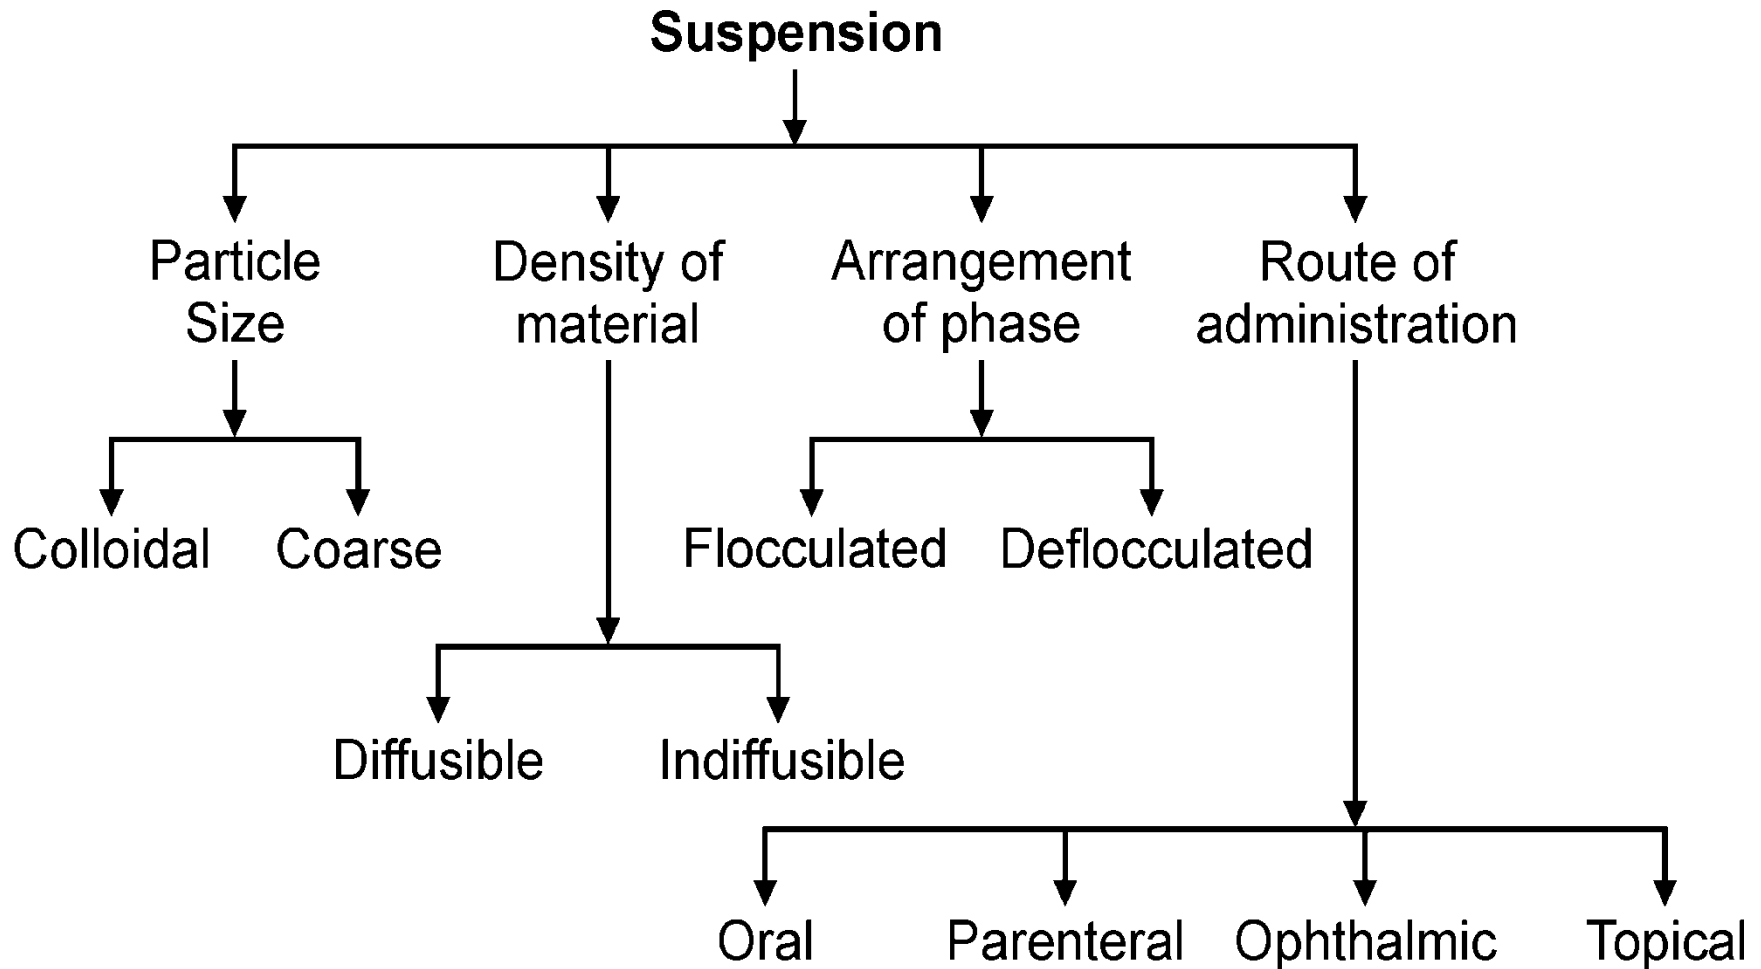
Suspension

Particle Size

Density of material

Arrangement of phase

Route of administration

Colloidal

Coarse

Flocculated

Deflocculated

Diffusible

Indiffusible

Oral

Parenteral

Ophthalmic

Topical